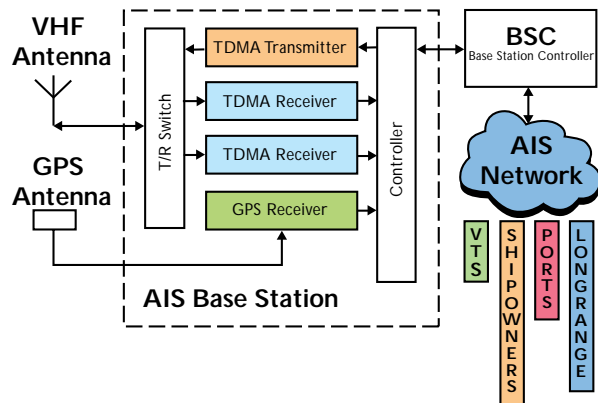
VHF Antenna

GPS Antenna

T/R Switch

TDMA Transmitter

TDMA Receiver

TDMA Receiver

GPS Receiver

Controller

AIS Base Station

BSC
Base Station Controller

AIS Network

VTS

SHIPOWNERS

PORTS

LONGRANGE